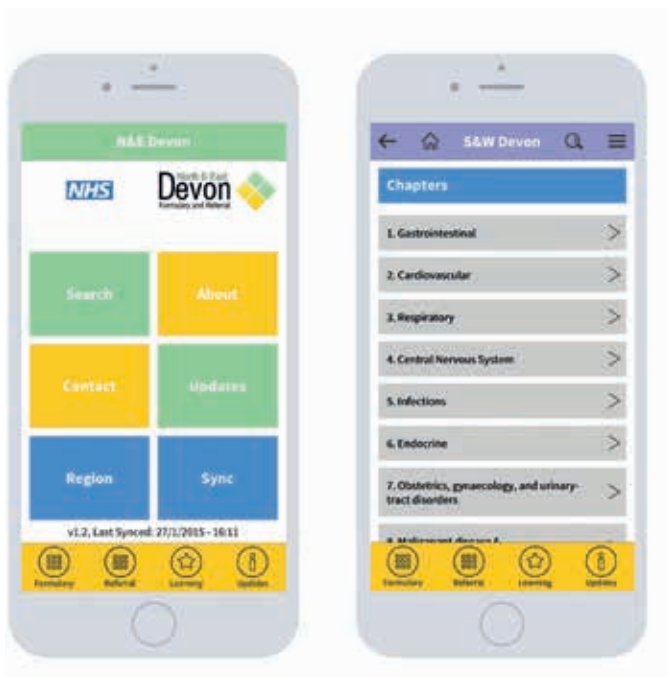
N&E Devon

NHS

North & East Devon Formulary and Referral

Search

About

Contact

Updates

Region

Sync

v1.2, Last Synced: 27/1/2015 - 16:11

Formulary

Referral

Learning

Updates

S&W Devon

Chapters

1. Gastrointestinal

2. Cardiovascular

3. Respiratory

4. Central Nervous System

5. Infections

6. Endocrine

7. Obstetrics, gynaecology, and urinary-tract disorders

8. Malignant disease & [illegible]

Formulary

Referral

Learning

Updates